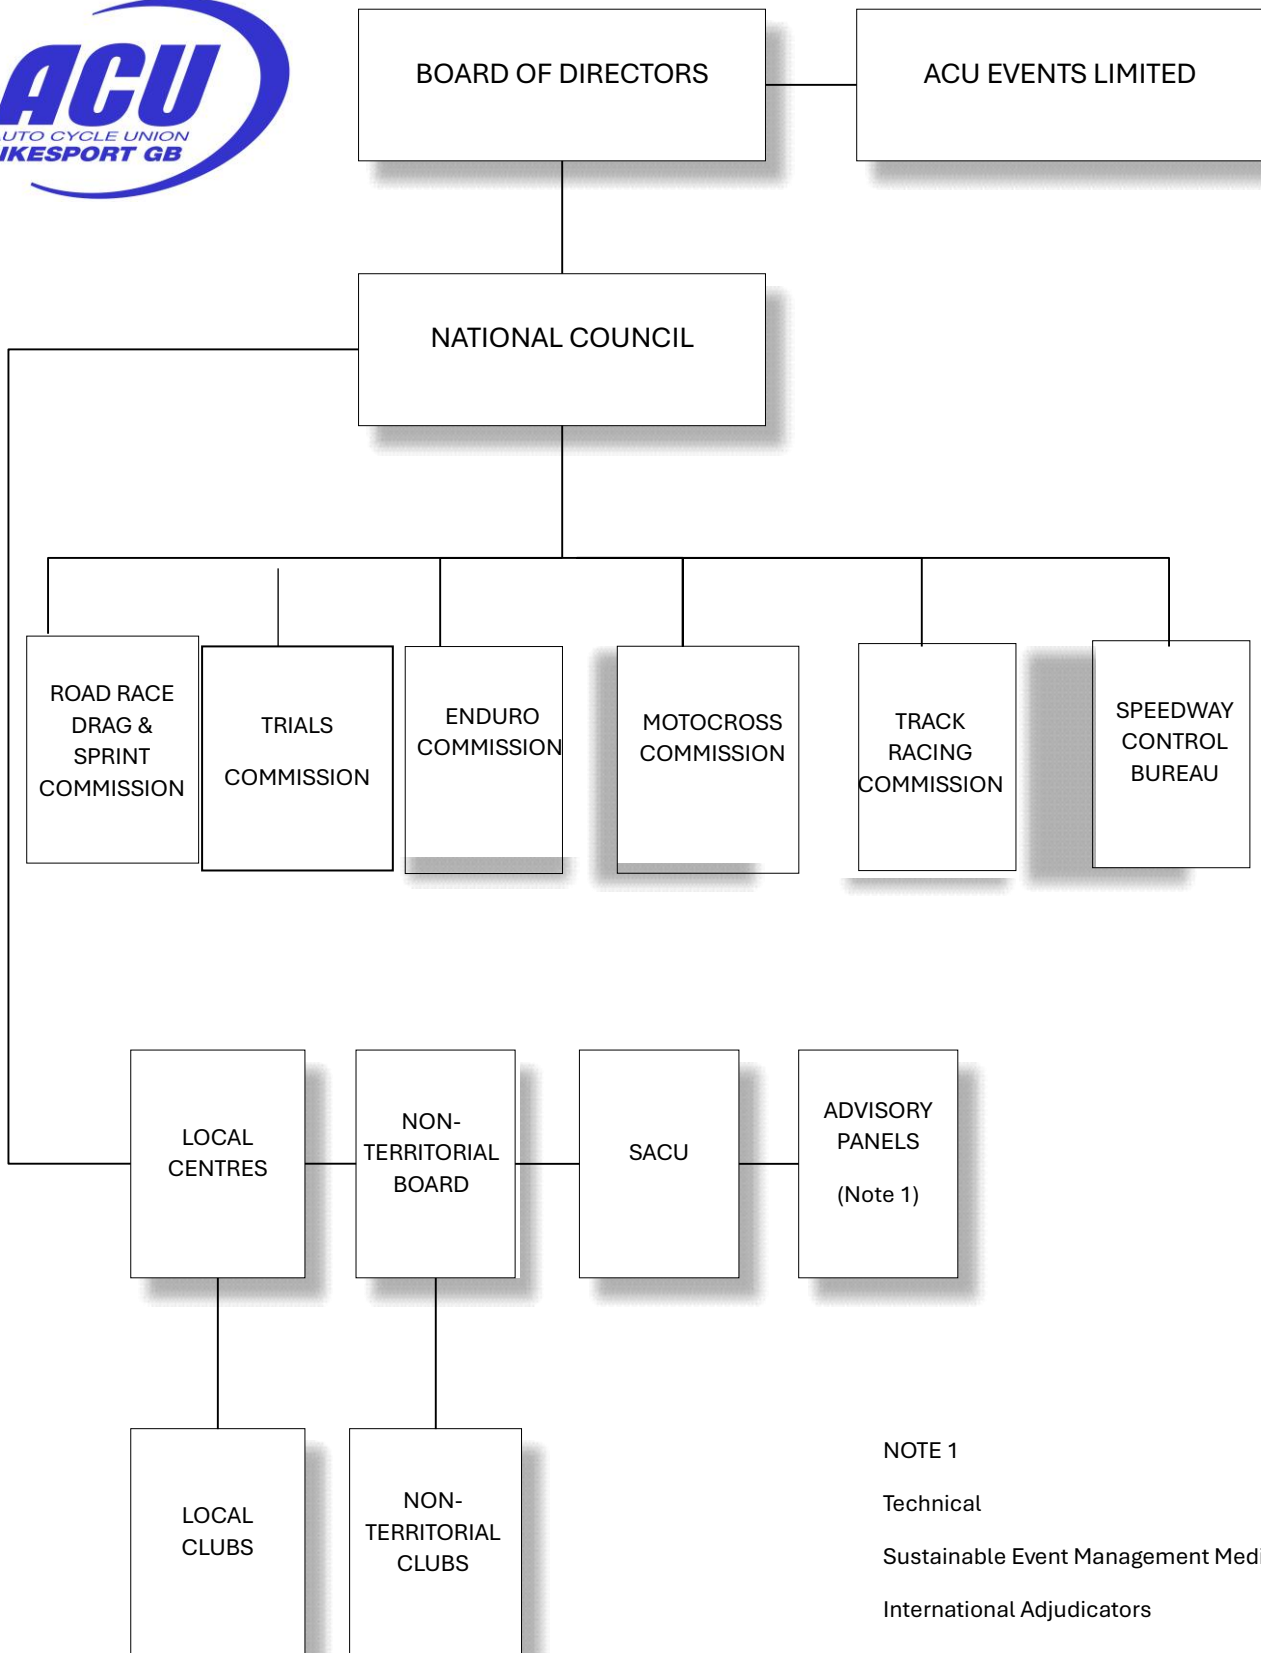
ACU
UTO CYCLE UNION
IKESPORT GB

BOARD OF DIRECTORS

ACU EVENTS LIMITED

NATIONAL COUNCIL

ROAD RACE DRAG & SPRINT COMMISSION

TRIALS COMMISSION

ENDURO COMMISSION

MOTOCROSS COMMISSION

TRACK RACING COMMISSION

SPEEDWAY CONTROL BUREAU

LOCAL CENTRES

NON-TERRITORIAL BOARD

SACU

ADVISORY PANELS

(Note 1)

LOCAL CLUBS

NON-TERRITORIAL CLUBS

NOTE 1

Technical

Sustainable Event Management Medi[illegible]

International Adjudicators